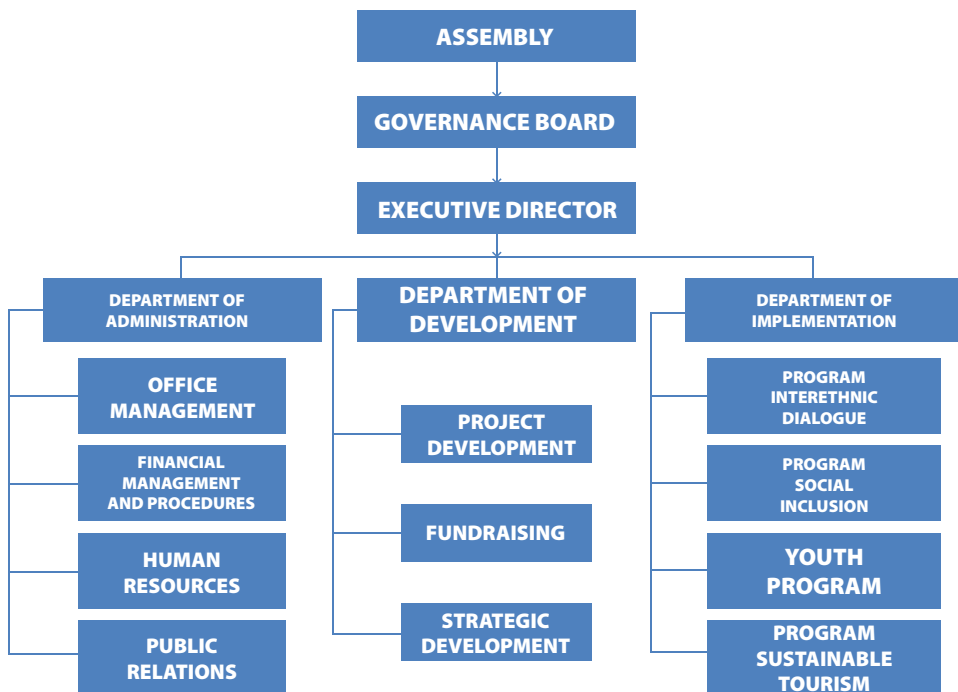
ASSEMBLY

GOVERNANCE BOARD

EXECUTIVE DIRECTOR

DEPARTMENT OF ADMINISTRATION

OFFICE MANAGEMENT

FINANCIAL MANAGEMENT AND PROCEDURES

HUMAN RESOURCES

PUBLIC RELATIONS

DEPARTMENT OF DEVELOPMENT

PROJECT DEVELOPMENT

FUNDRAISING

STRATEGIC DEVELOPMENT

DEPARTMENT OF IMPLEMENTATION

PROGRAM INTERETHNIC DIALOGUE

PROGRAM SOCIAL INCLUSION

YOUTH PROGRAM

PROGRAM SUSTAINABLE TOURISM